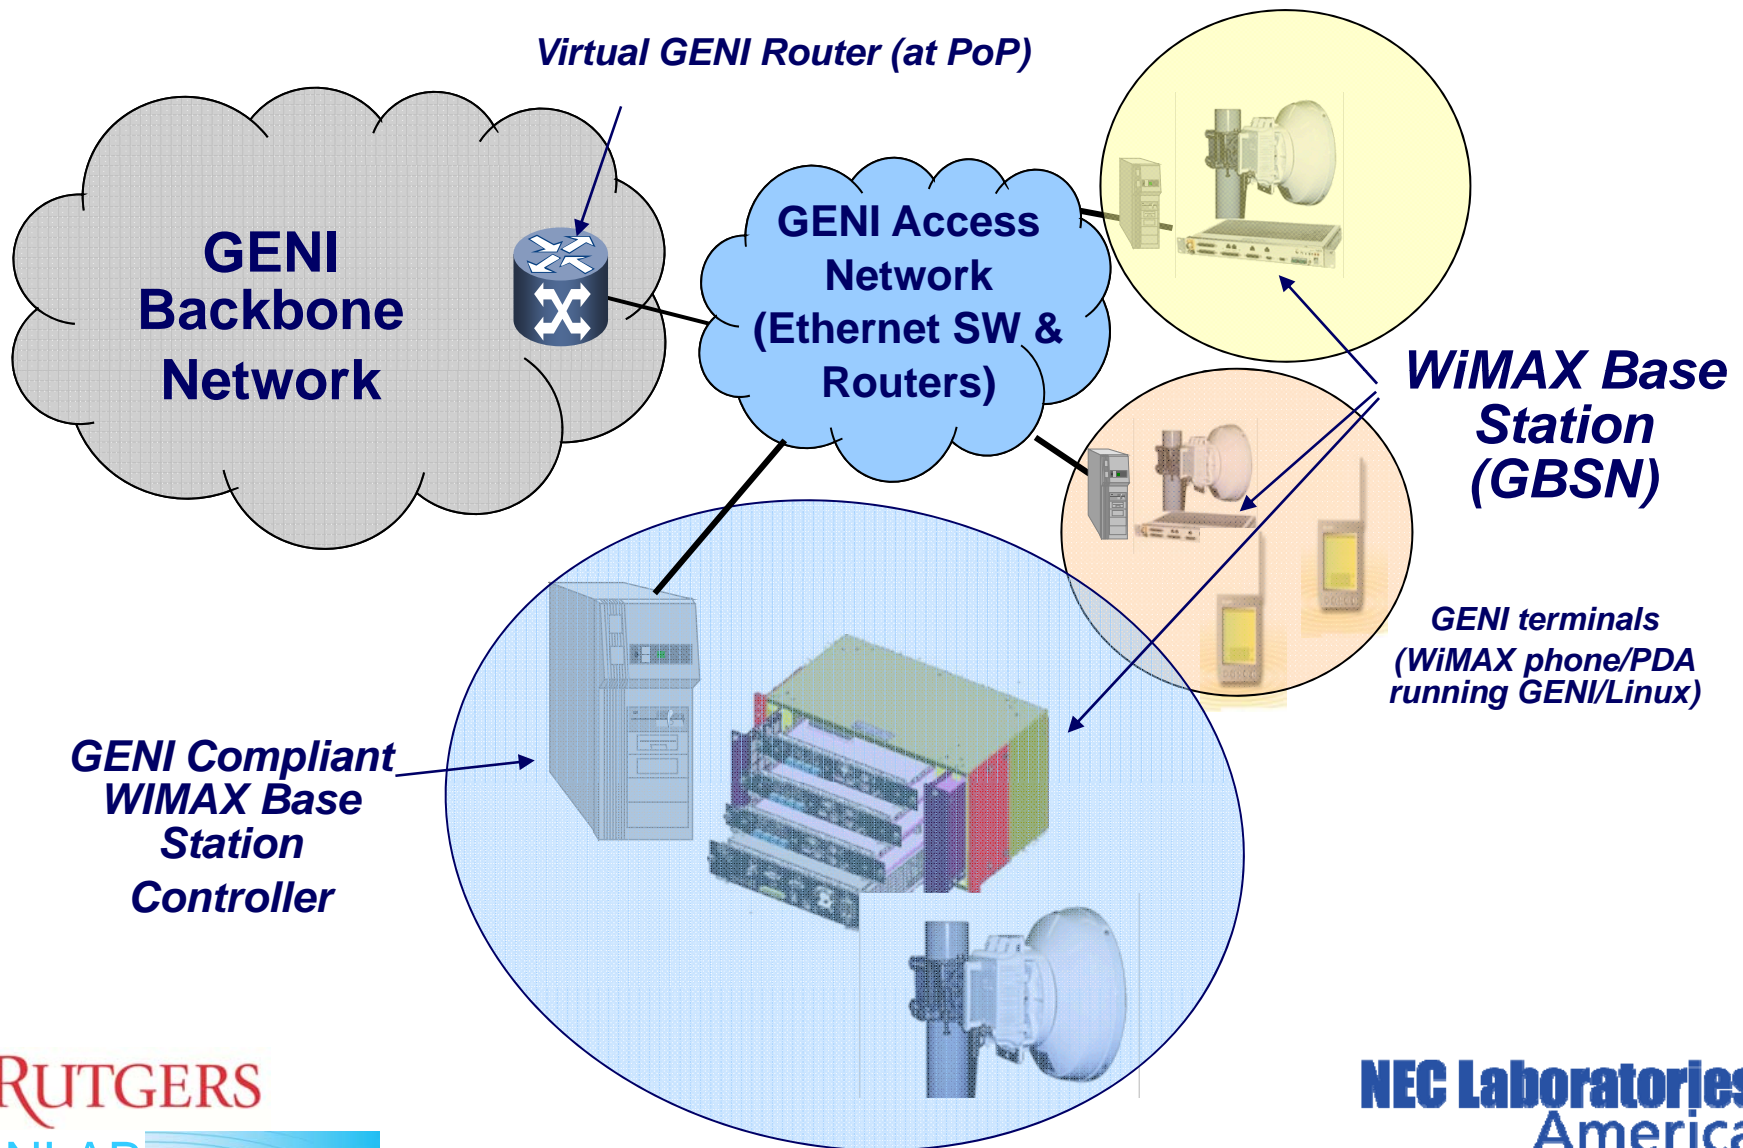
Virtual GENI Router (at PoP)

GENI Backbone Network

GENI Access Network (Ethernet SW & Routers)

WiMAX Base Station (GBSN)

GENI terminals (WiMAX phone/PDA running GENI/Linux)

GENI Compliant WIMAX Base Station Controller

RUTGERS

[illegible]

NEC Laboratories America